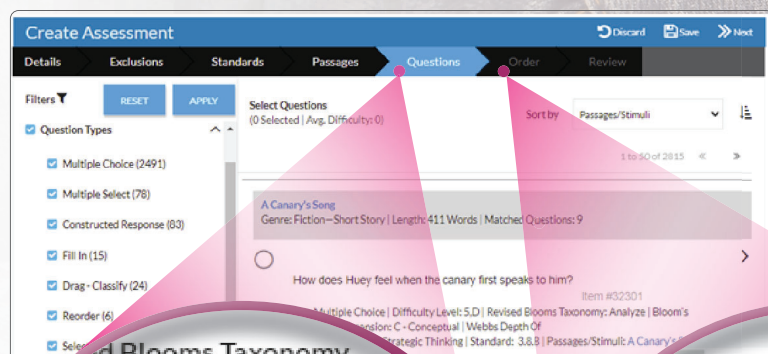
Create Assessment

Discard Save Next

Details Exclusions Standards Passages Questions Order Review

Filters

RESET APPLY

Question Types

Multiple Choice (2491)

Multiple Select (78)

Constructed Response (83)

Fill In (15)

Drag - Classify (24)

Reorder (6)

Sele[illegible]d Blooms Taxonomy

Select Questions
(0 Selected | Avg. Difficulty: 0)

Sort by Passages/Stimuli

1 to 10 of 2815

A Canary's Song
Genre: Fiction—Short Story | Length: 411 Words | Matched Questions: 9

How does Huey feel when the canary first speaks to him?

Item #32301

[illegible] Multiple Choice | Difficulty Level: 5.D | Revised Blooms Taxonomy: Analyze | Bloom's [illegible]nsion: C - Conceptual | Webbs Depth Of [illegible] Strategic Thinking | Standard: 3.8.8 | Passages/Stimuli: A Canary's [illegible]